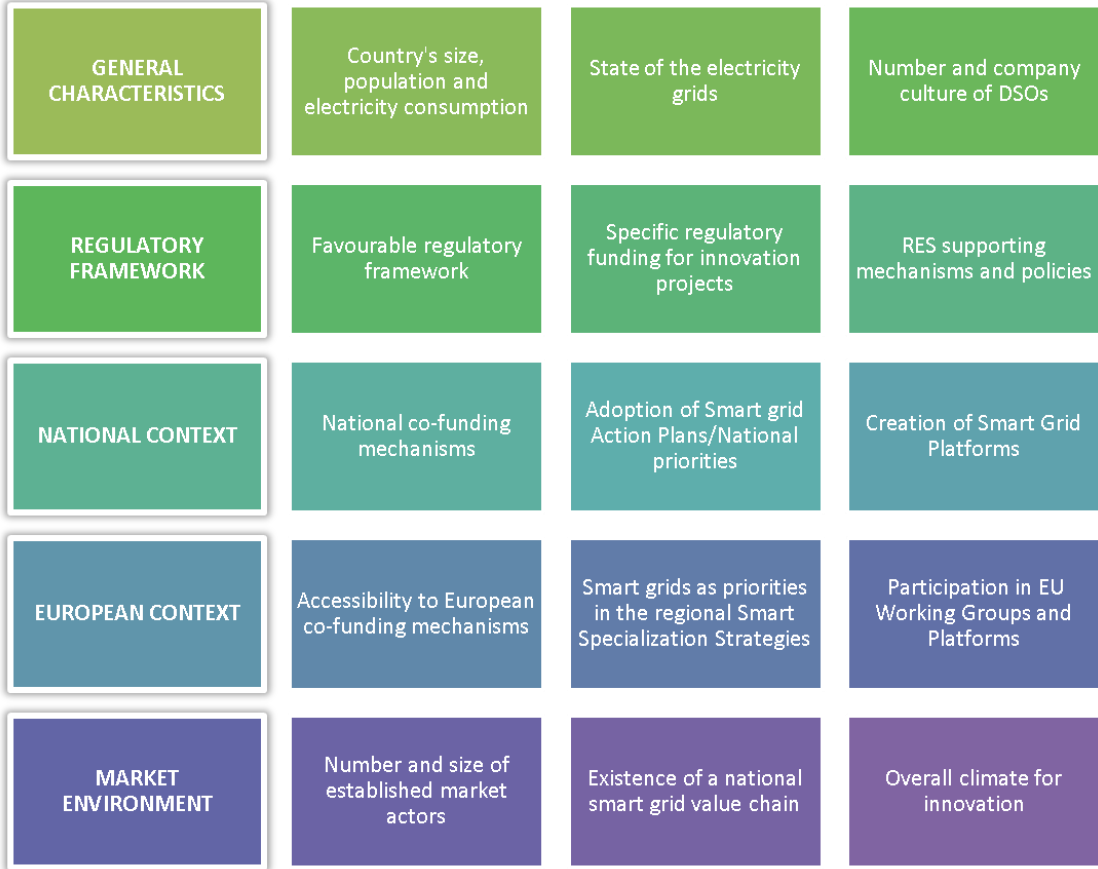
| | | | |
|---|---|---|---|
| GENERAL CHARACTERISTICS | Country's size, population and electricity consumption | State of the electricity grids | Number and company culture of DSOs |
| REGULATORY FRAMEWORK | Favourable regulatory framework | Specific regulatory funding for innovation projects | RES supporting mechanisms and policies |
| NATIONAL CONTEXT | National co-funding mechanisms | Adoption of Smart grid Action Plans/National priorities | Creation of Smart Grid Platforms |
| EUROPEAN CONTEXT | Accessibility to European co-funding mechanisms | Smart grids as priorities in the regional Smart Specialization Strategies | Participation in EU Working Groups and Platforms |
| MARKET ENVIRONMENT | Number and size of established market actors | Existence of a national smart grid value chain | Overall climate for innovation |